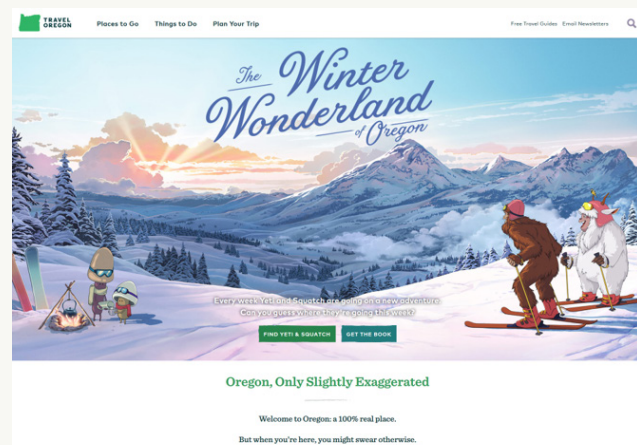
TRAVEL OREGON

Places to Go
Things to Do
Plan Your Trip

Free Travel Guides
Email Newsletters

The Winter Wonderland of Oregon

Every week Yeti and Squatch are going on a new adventure. Can you guess where they're going this week?

FIND YETI & SQUATCH
GET THE BOOK

Oregon, Only Slightly Exaggerated

Welcome to Oregon: a 100% real place.

But when you're here, you might swear otherwise.